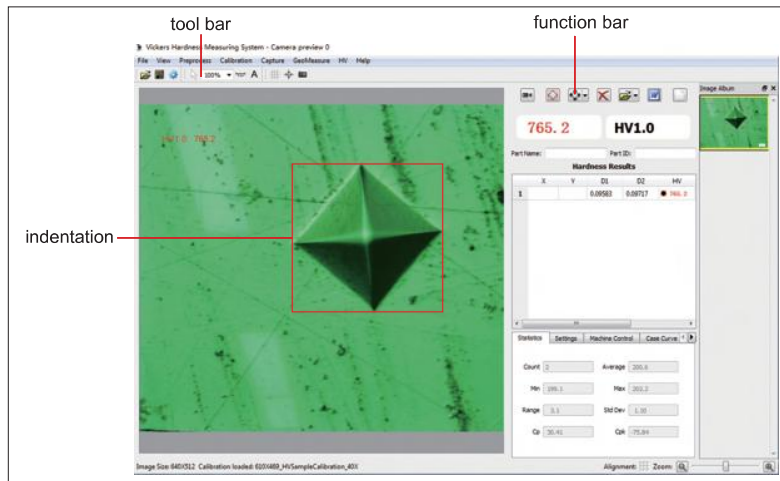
tool bar

function bar

Vickers Hardness Measuring System - Camera preview 0

File View Preprocess Calibration Capture GeoMeasure HV Help

100%

A

HV1.0 765.2

indentation

765. 2

HV1.0

Part Name:

Part ID:

Hardness Results

| | X | Y | D1 | D2 | HV |
|---|---|---|---|---|---|
| 1 | | | 0.09563 | 0.09717 | 765.2 |

Statistics Settings Machine Control Case Curve

Count 2

Average 200.6

Min 199.1

Max 202.2

Range 3.1

Std Dev 1.10

Cp 30.41

Cpk 75.84

Image Album

Image Size 640X512 Calibration loaded: 610X489_HVSampleCalibration_40X

Alignment: Zoom: